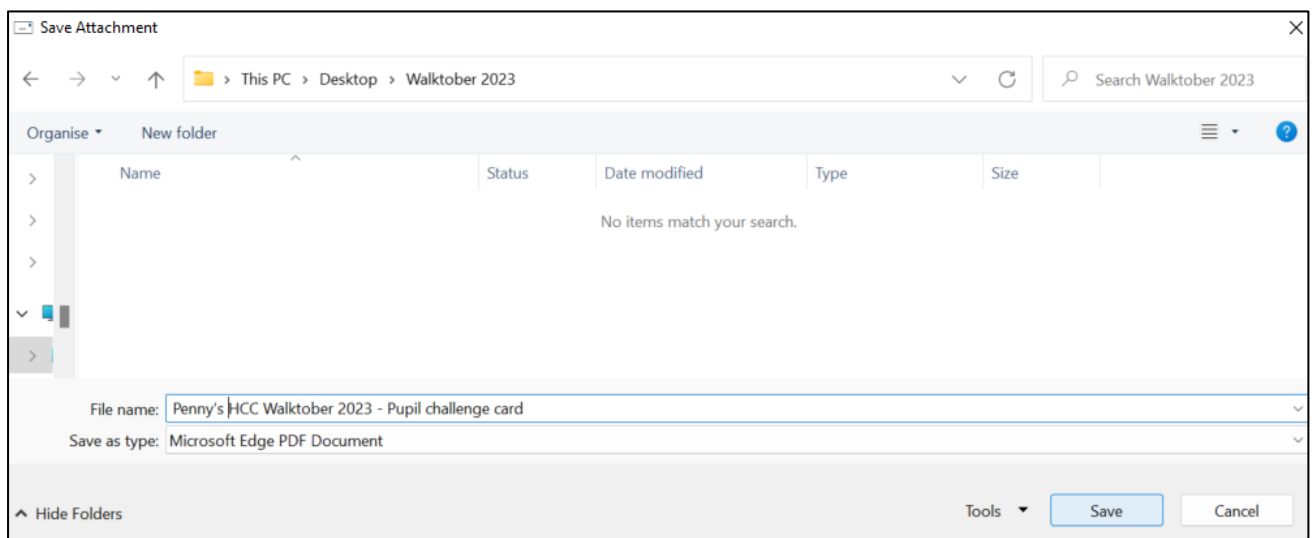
Save Attachment

This PC > Desktop > Walktober 2023

Search Walktober 2023

Organise ▾ New folder

| Name | Status | Date modified | Type | Size |
|---|---|---|---|---|

No items match your search.

File name: Penny's HCC Walktober 2023 - Pupil challenge card

Save as type: Microsoft Edge PDF Document

Hide Folders

Tools

Save

Cancel